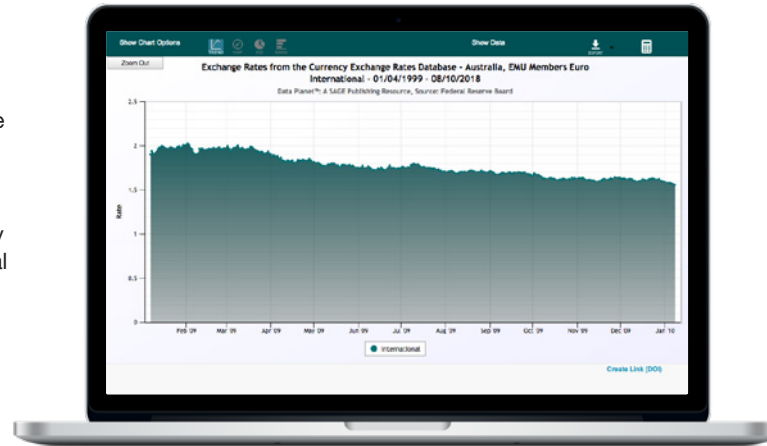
e

y
al

Show Chart Options

Show Data

Zoom Out

Exchange Rates from the Currency Exchange Rates Database - Australia, EMU Members Euro International - 01/04/1999 - 08/10/2018

Data Planet™: A SAGE Publishing Resource, Source: Federal Reserve Board

2.5

2

1.5

Rate

1

0.5

0

Feb '09
Mar '09
Apr '09
May '09
Jun '09
Jul '09
Aug '09
Sep '09
Oct '09
Nov '09
Dec '09
Jan '10

International

Create Link (DOI)